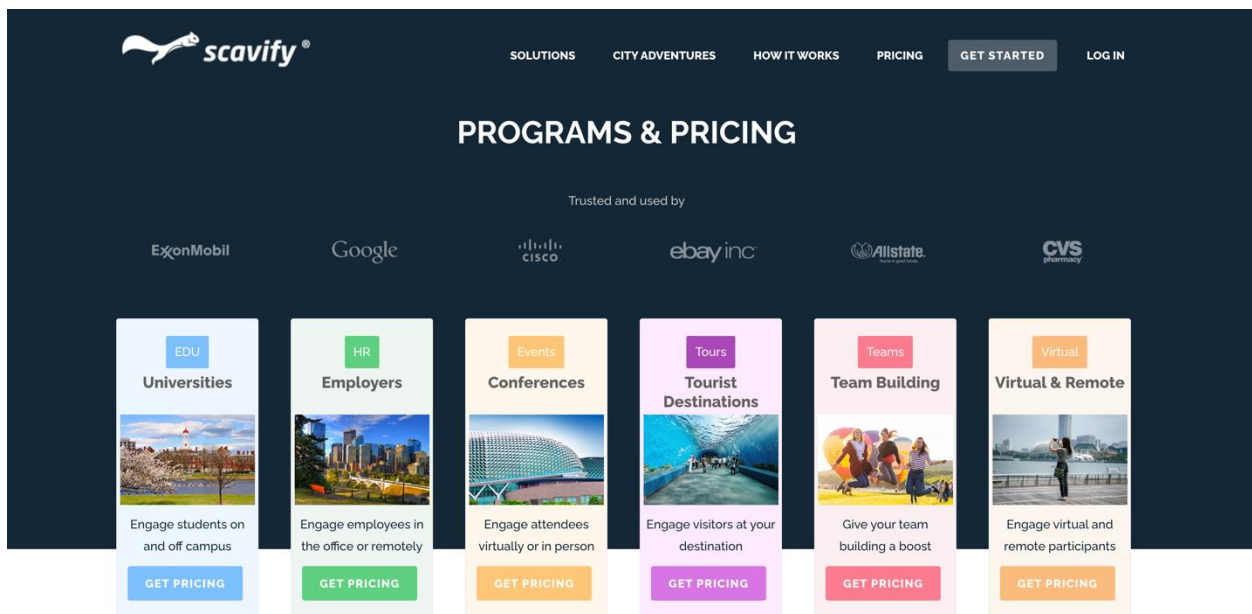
scavify®

SOLUTIONS CITY ADVENTURES HOW IT WORKS PRICING GET STARTED LOG IN

PROGRAMS & PRICING

Trusted and used by

ExxonMobil Google CISCO ebay inc Allstate CVS pharmacy

EDU
Universities
Engage students on and off campus
GET PRICING

HR
Employers
Engage employees in the office or remotely
GET PRICING

Events
Conferences
Engage attendees virtually or in person
GET PRICING

Tours
Tourist Destinations
Engage visitors at your destination
GET PRICING

Teams
Team Building
Give your team building a boost
GET PRICING

Virtual
Virtual & Remote
Engage virtual and remote participants
GET PRICING